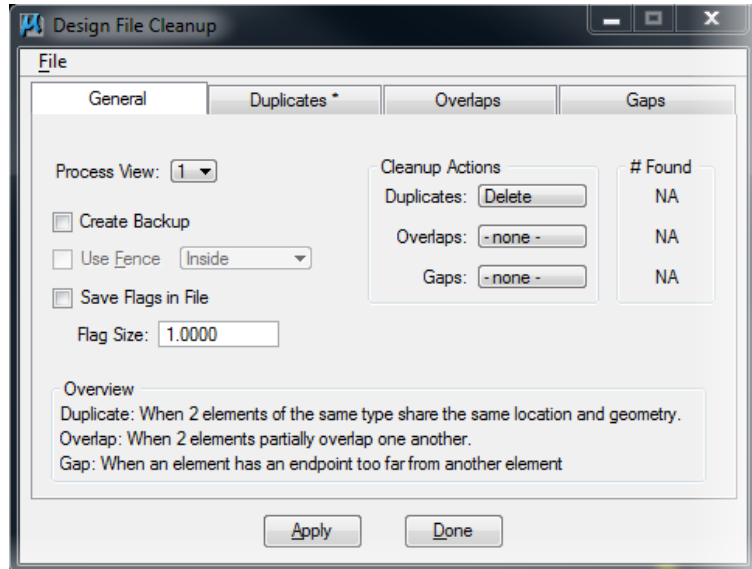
Design File Cleanup

File

General | Duplicates * | Overlaps | Gaps

Process View: 1

Create Backup

Use Fence Inside

Save Flags in File

Flag Size: 1.0000

Cleanup Actions
Duplicates: Delete
Overlaps: - none -
Gaps: - none -

# Found
NA
NA
NA

Overview
Duplicate: When 2 elements of the same type share the same location and geometry.
Overlap: When 2 elements partially overlap one another.
Gap: When an element has an endpoint too far from another element

Apply Done